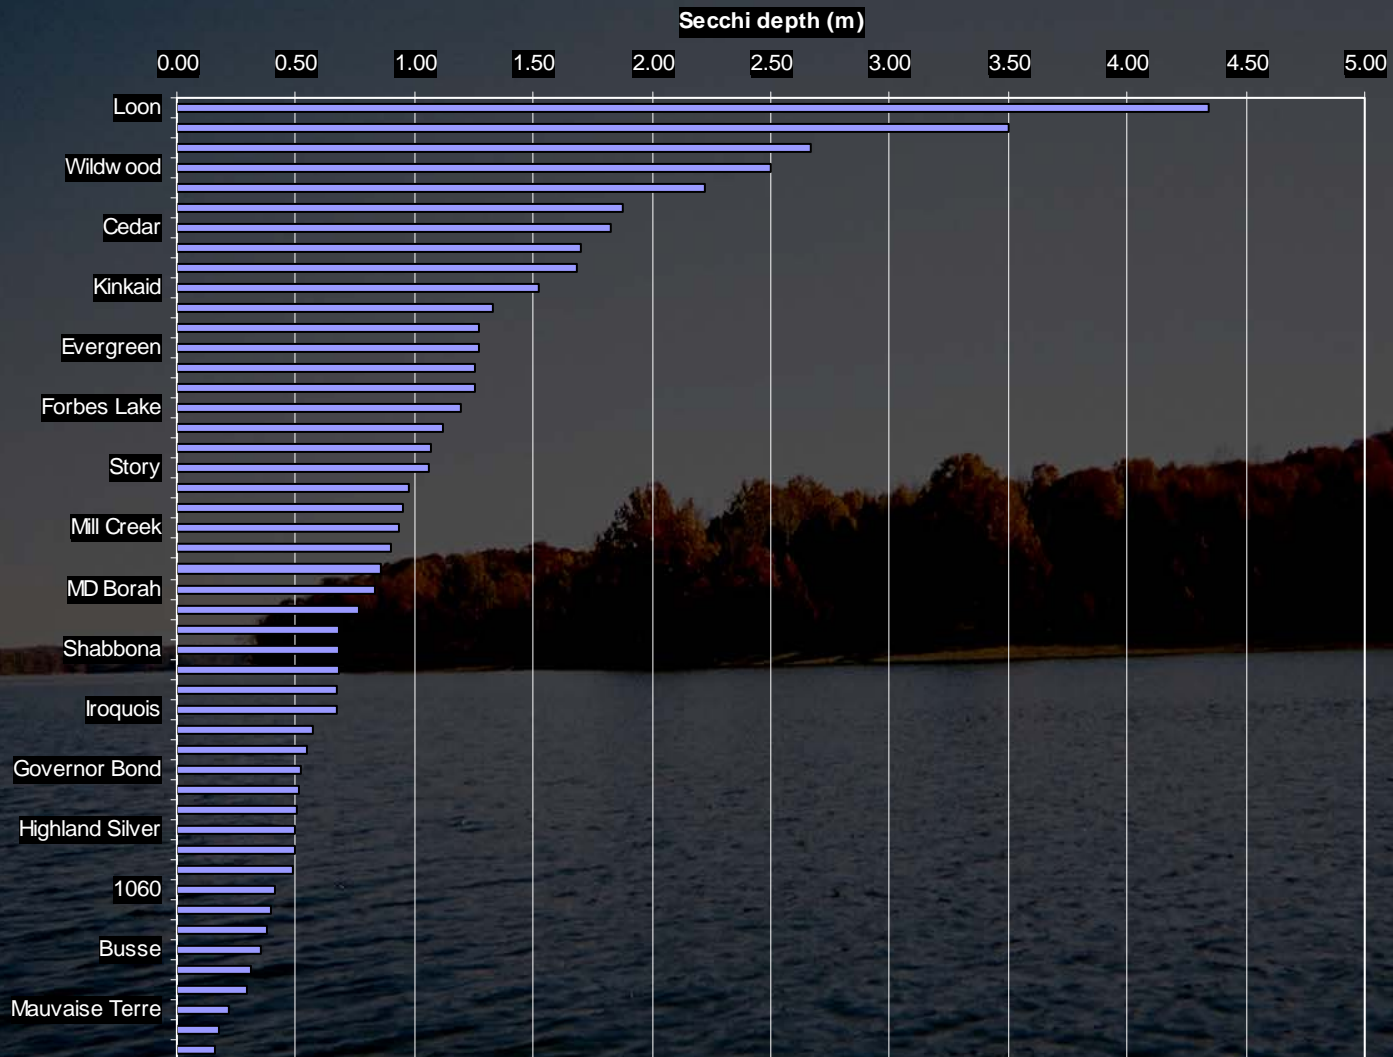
Secchi depth (m)

0.00 0.50 1.00 1.50 2.00 2.50 3.00 3.50 4.00 4.50 5.00

Loon
Wildw ood
Cedar
Kinkaid
Evergreen
Forbes Lake
Story
Mill Creek
MD Borah
Shabbona
Iroquois
Governor Bond
Highland Silver
1060
Busse
Mauvaise Terre